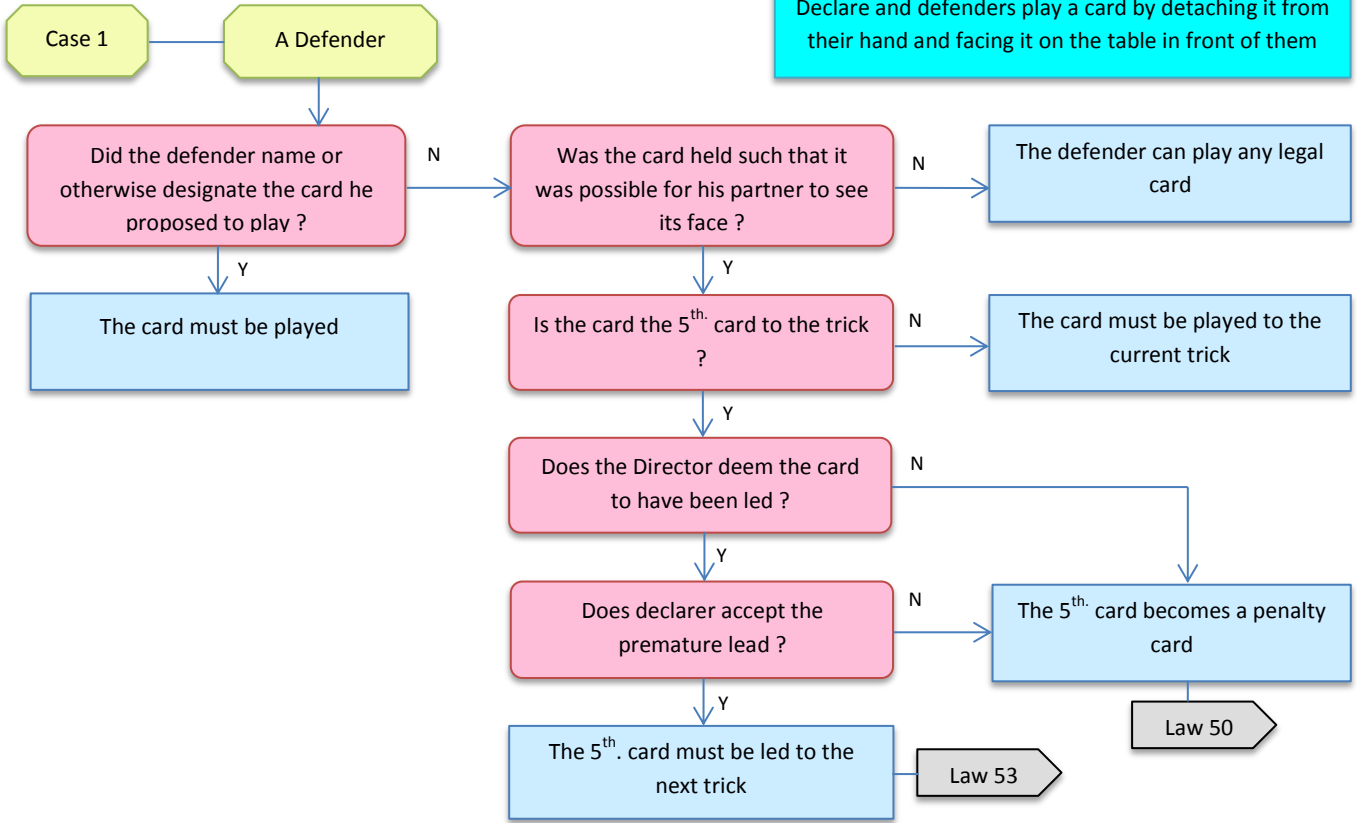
Case 1

A Defender

Declare and defenders play a card by detaching it from their hand and facing it on the table in front of them

Did the defender name or otherwise designate the card he proposed to play ?

N

Was the card held such that it was possible for his partner to see its face ?

N

The defender can play any legal card

Y

The card must be played

Y

Is the card the $5^{th.}$ card to the trick ?

N

The card must be played to the current trick

Y

Does the Director deem the card to have been led ?

N

Y

Does declarer accept the premature lead ?

N

The $5^{th.}$ card becomes a penalty card

Law 50

Y

The $5^{th}$. card must be led to the next trick

Law 53